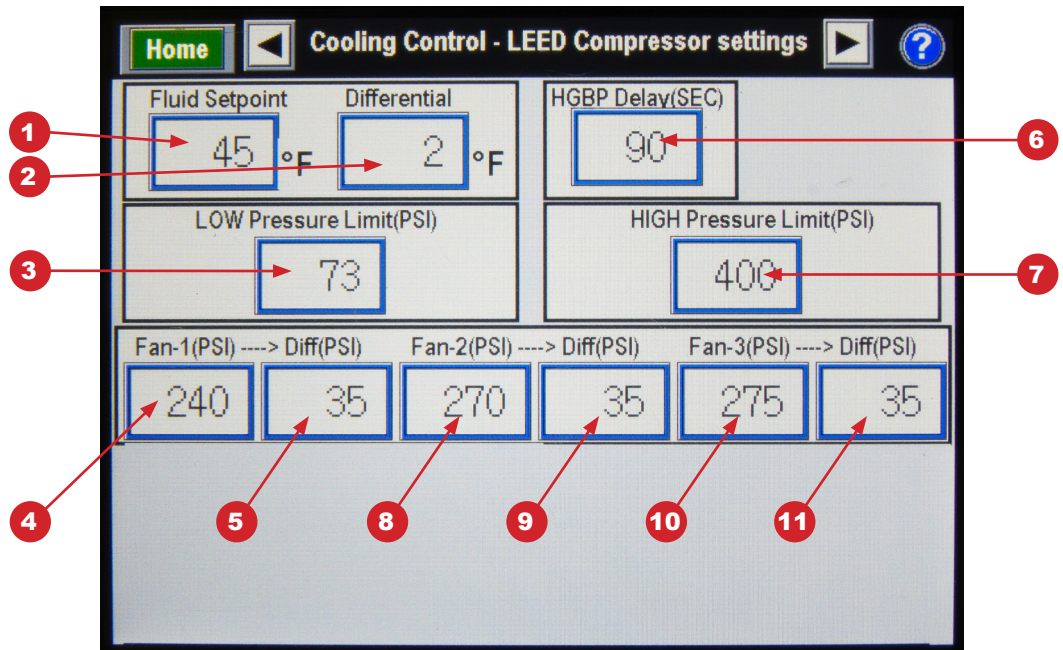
Home

Cooling Control - LEED Compressor settings

?

Fluid Setpoint

45 °F

Differential

2 °F

HGBP Delay(SEC)

90

LOW Pressure Limit(PSI)

73

HIGH Pressure Limit(PSI)

400

Fan-1(PSI) ----> Diff(PSI)

240

35

Fan-2(PSI) ----> Diff(PSI)

270

35

Fan-3(PSI) ----> Diff(PSI)

275

35

1
2
3
4
5
6
7
8
9
10
11